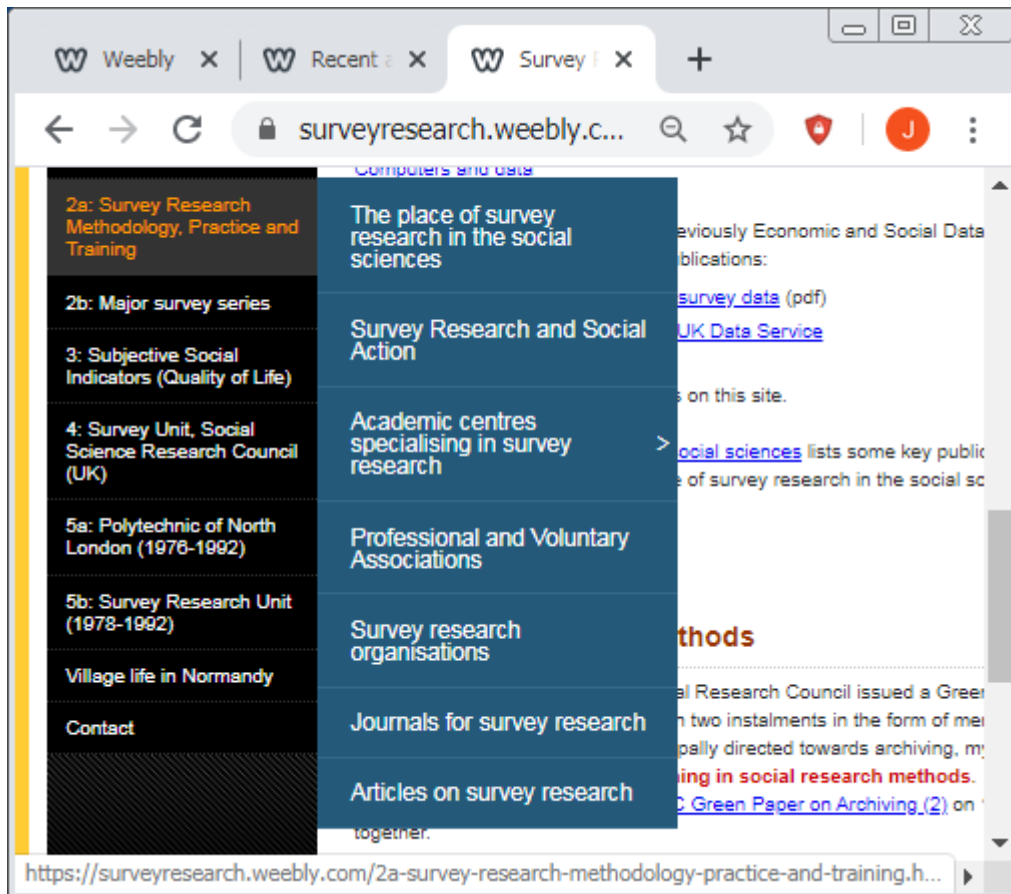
Weebly
Recent a
Survey R
+

surveyresearch.weebly.c...

J

Computers and data

2a: Survey Research Methodology, Practice and Training

2b: Major survey series

3: Subjective Social Indicators (Quality of Life)

4: Survey Unit, Social Science Research Council (UK)

5a: Polytechnic of North London (1976-1992)

5b: Survey Research Unit (1978-1992)

Village life in Normandy

Contact

The place of survey research in the social sciences

Survey Research and Social Action

Academic centres specialising in survey research

Professional and Voluntary Associations

Survey research organisations

Journals for survey research

Articles on survey research

eviously Economic and Social Data
blications:

survey data (pdf)

UK Data Service

s on this site.

ocial sciences lists some key public
e of survey research in the social sc

thods

al Research Council issued a Greer
n two instalments in the form of me
pally directed towards archiving, my
ing in social research methods.
C Green Paper on Archiving (2) on
together.

https://surveyresearch.weebly.com/2a-survey-research-methodology-practice-and-training.h...